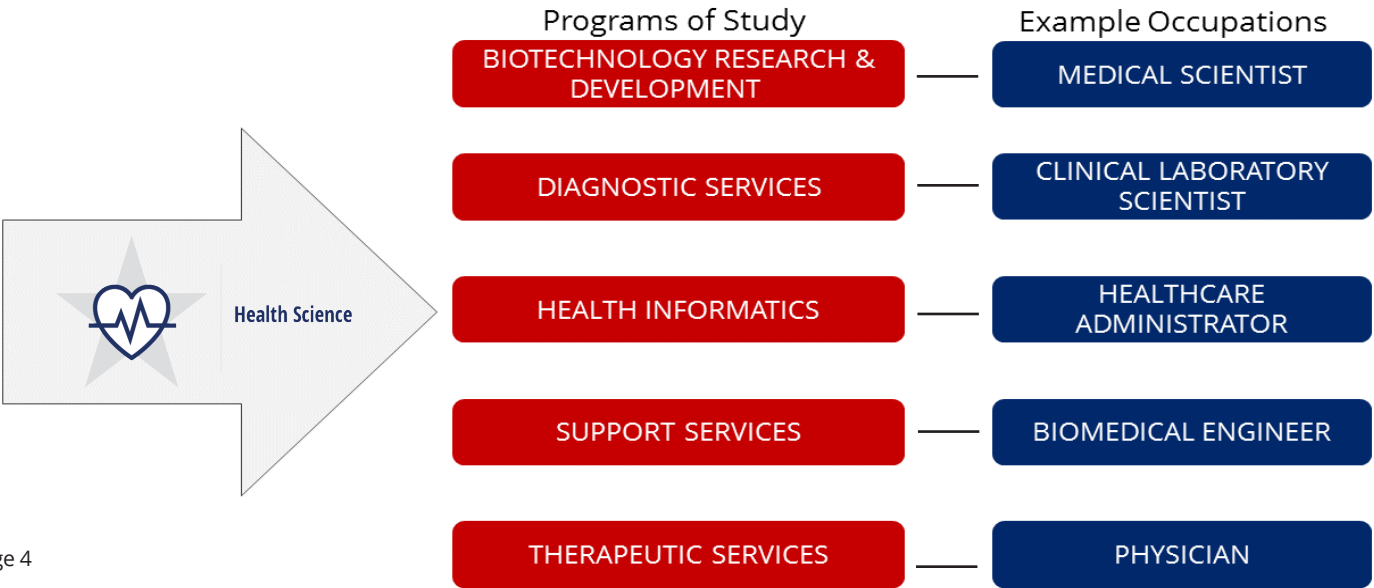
Health Science

Programs of Study

BIOTECHNOLOGY RESEARCH & DEVELOPMENT

DIAGNOSTIC SERVICES

HEALTH INFORMATICS

SUPPORT SERVICES

THERAPEUTIC SERVICES

Example Occupations

MEDICAL SCIENTIST

CLINICAL LABORATORY SCIENTIST

HEALTHCARE ADMINISTRATOR

BIOMEDICAL ENGINEER

PHYSICIAN

ge 4